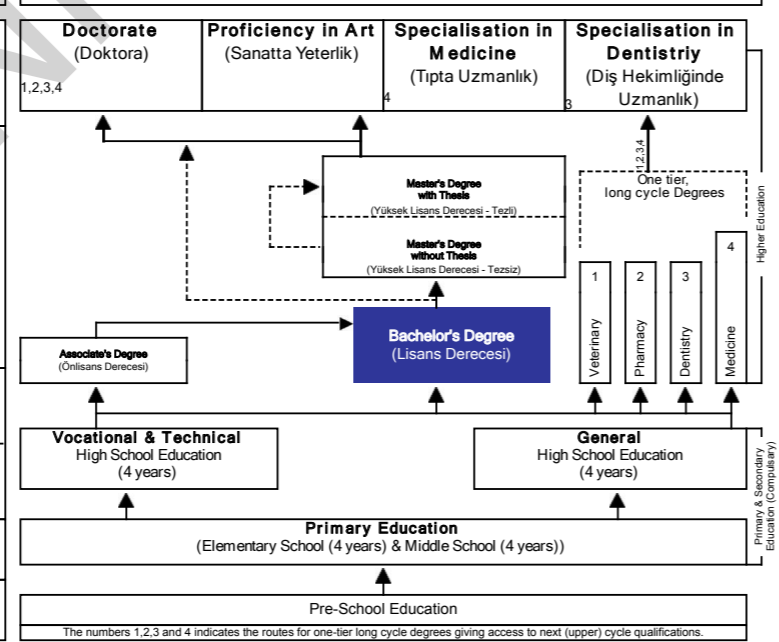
Doctorate
(Doktora)
1,2,3,4

Proficiency in Art
(Sanatta Yeterlik)
4

Specialisation in Medicine
(Tıpta Uzmanlık)
3

Specialisation in Dentistriy
(Diş Hekimliğinde Uzmanlık)

1,2,3,4

Master's Degree with Thesis
(Yüksek Lisans Derecesi - Tezli)

Master's Degree without Thesis
(Yüksek Lisans Derecesi - Tezsiz)

One tier, long cycle Degrees

Higher Education

Associate's Degree
(Önlisans Derecesi)

Bachelor's Degree
(Lisans Derecesi)

1 Veterinary
2 Pharmacy
3 Dentistry
4 Medicine

Vocational & Technical
High School Education
(4 years)

General
High School Education
(4 years)

Primary & Secondary Education (Compulsory)

Primary Education
(Elementary School (4 years) & Middle School (4 years))

Pre-School Education

The numbers 1,2,3 and 4 indicates the routes for one-tier long cycle degrees giving access to next (upper) cycle qualifications.